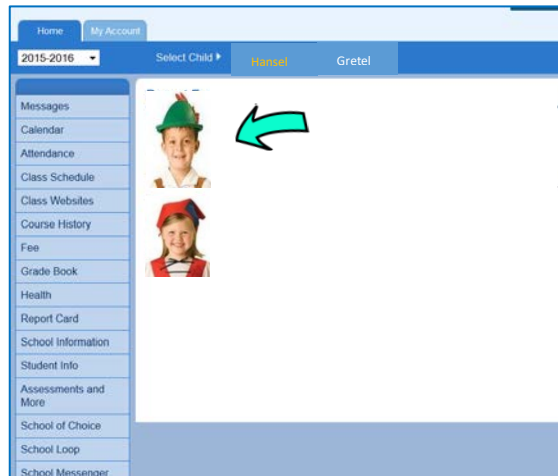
Home
My Account
2015-2016
Select Child
Hansel
Gretel

Messages
Calendar
Attendance
Class Schedule
Class Websites
Course History
Fee
Grade Book
Health
Report Card
School Information
Student Info
Assessments and More
School of Choice
School Loop
School Messenger